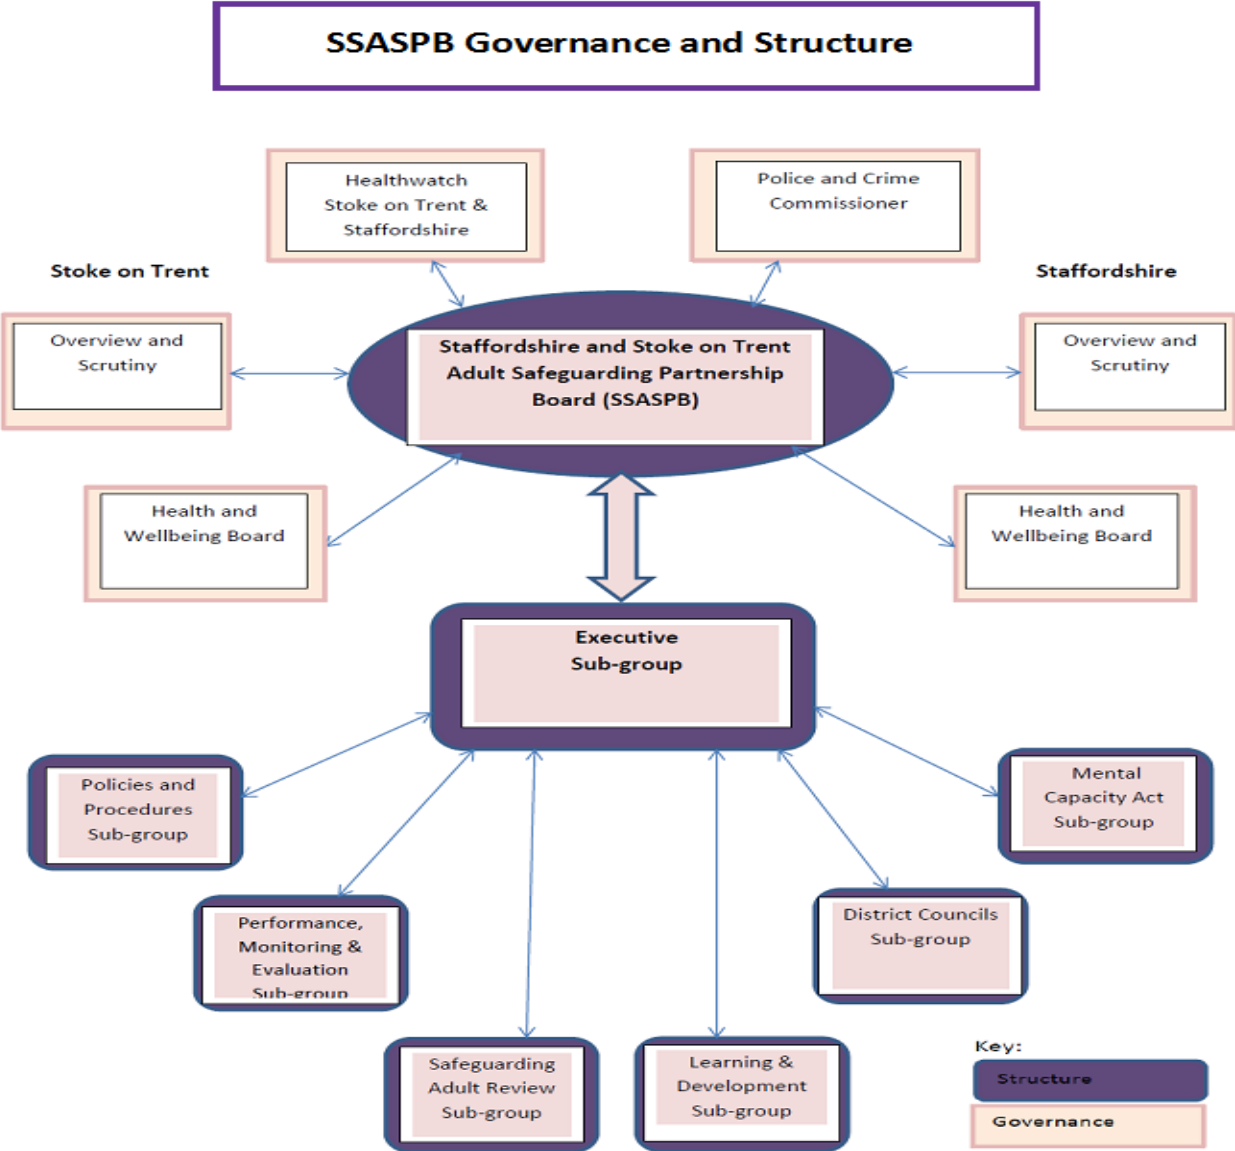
SSASPB Governance and Structure

Healthwatch Stoke on Trent & Staffordshire

Police and Crime Commissioner

Stoke on Trent

Staffordshire

Overview and Scrutiny

Staffordshire and Stoke on Trent Adult Safeguarding Partnership Board (SSASPB)

Overview and Scrutiny

Health and Wellbeing Board

Health and Wellbeing Board

Executive Sub-group

Policies and Procedures Sub-group

Mental Capacity Act Sub-group

Performance, Monitoring & Evaluation Sub-group

District Councils Sub-group

Safeguarding Adult Review Sub-group

Learning & Development Sub-group

Key:
Structure
Governance